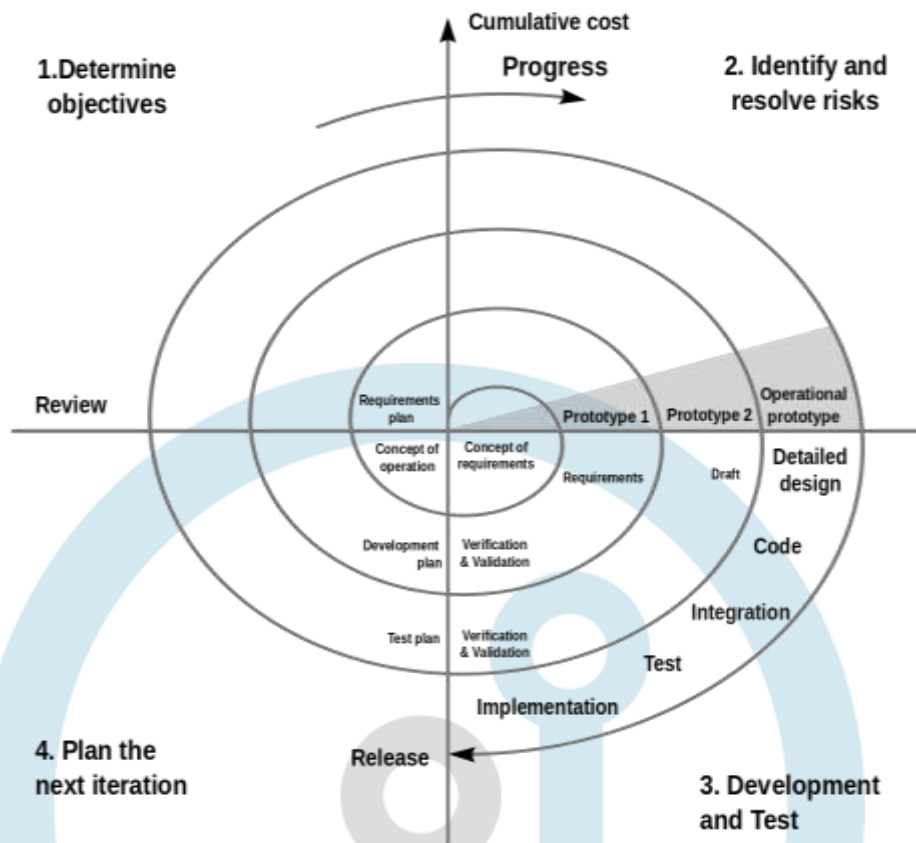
Cumulative cost

1.Determine objectives

Progress

2. Identify and resolve risks

Review

Requirements plan

Prototype 1

Prototype 2

Operational prototype

Concept of operation

Concept of requirements

Requirements

Draft

Detailed design

Development plan

Verification & Validation

Code

Integration

Test plan

Verification & Validation

Test

Implementation

Release

4. Plan the next iteration

3. Development and Test